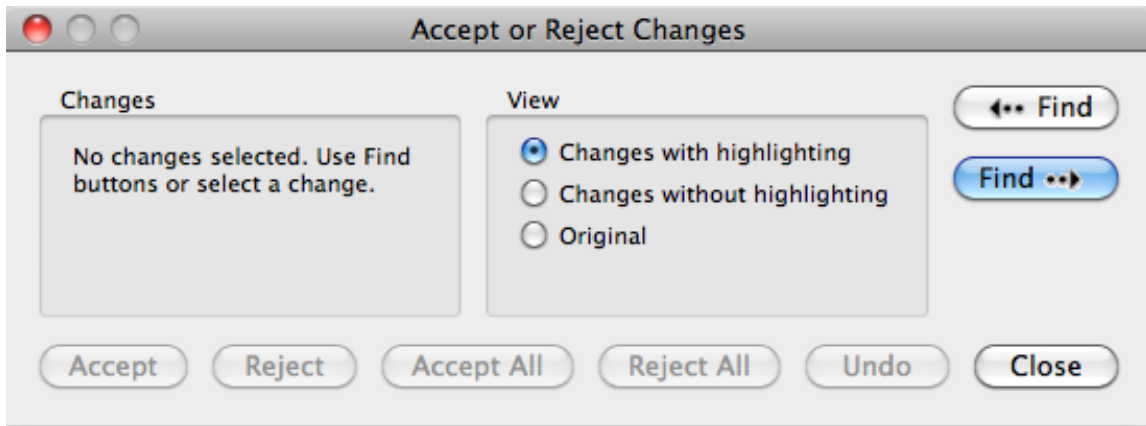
Accept or Reject Changes

Changes

No changes selected. Use Find buttons or select a change.

View

Changes with highlighting

Changes without highlighting

Original

Find

Find

Accept

Reject

Accept All

Reject All

Undo

Close